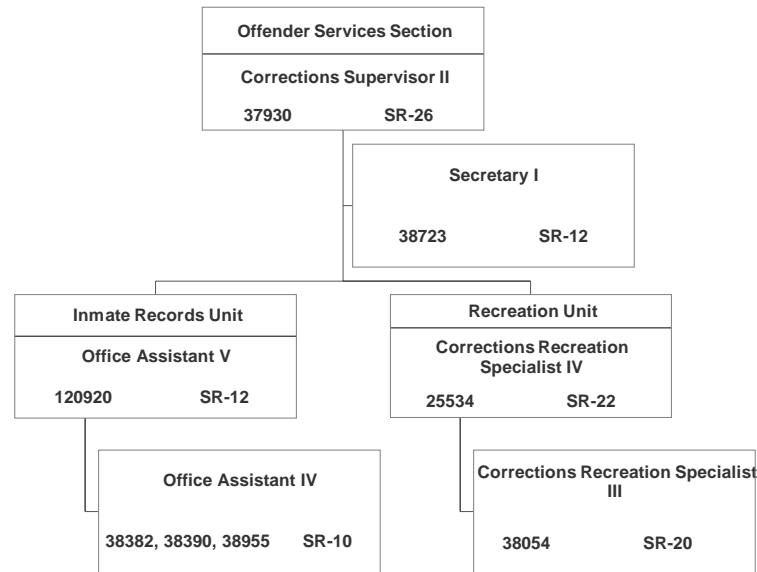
Offender Services Section

Corrections Supervisor II

37930 SR-26

Secretary I

38723 SR-12

Inmate Records Unit

Office Assistant V

120920 SR-12

Office Assistant IV

38382, 38390, 38955 SR-10

Recreation Unit

Corrections Recreation Specialist IV

25534 SR-22

Corrections Recreation Specialist III

38054 SR-20